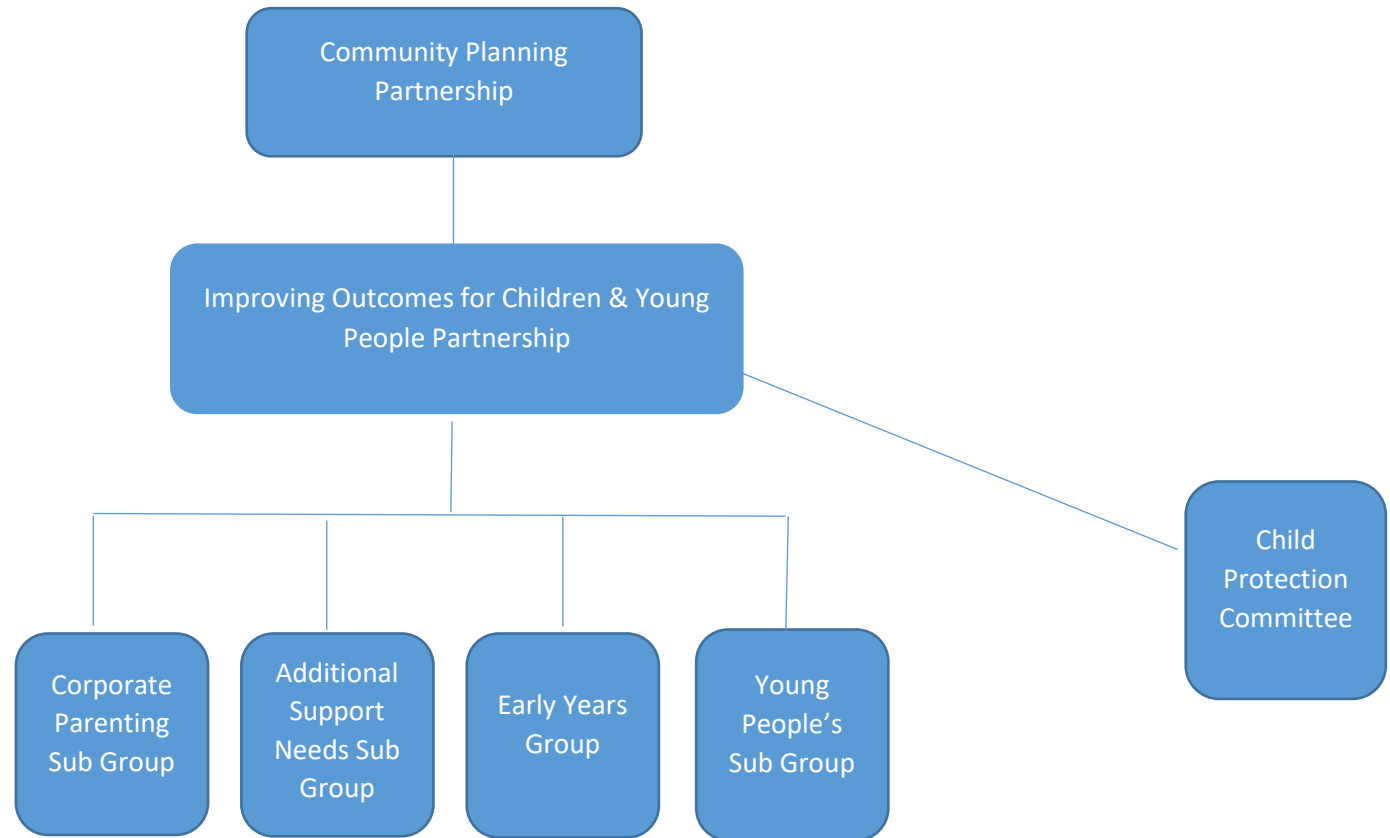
Community Planning Partnership

Improving Outcomes for Children & Young People Partnership

Child Protection Committee

Corporate Parenting Sub Group

Additional Support Needs Sub Group

Early Years Group

Young People's Sub Group